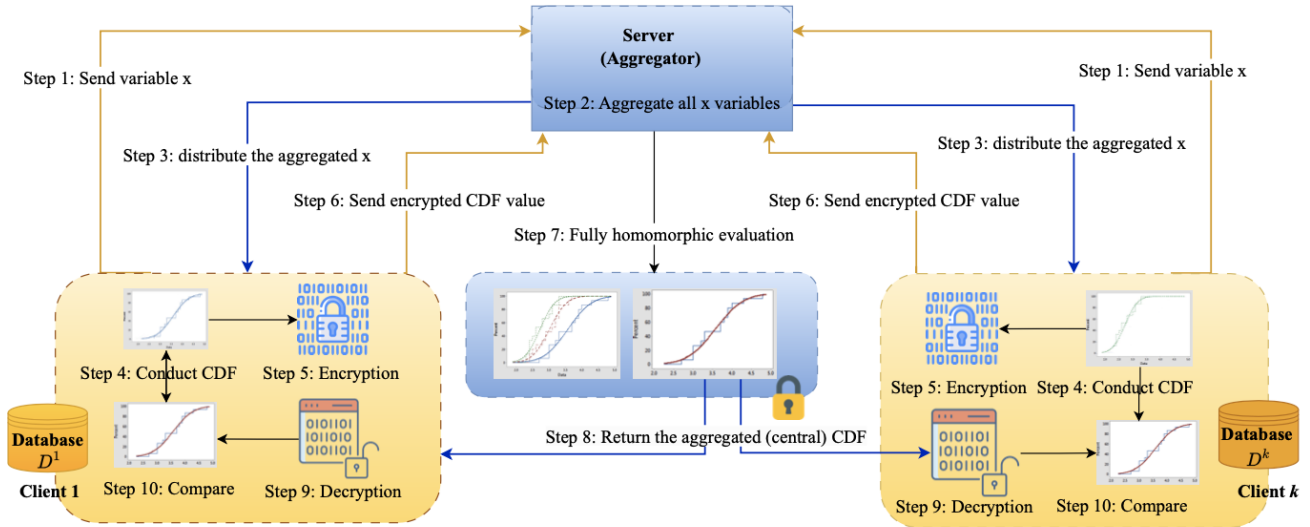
Server
(Aggregator)

Step 2: Aggregate all x variables

Step 1: Send variable x

Step 1: Send variable x

Step 3: distribute the aggregated x

Step 3: distribute the aggregated x

Step 6: Send encrypted CDF value

Step 6: Send encrypted CDF value

Step 7: Fully homomorphic evaluation

Step 4: Conduct CDF

Step 5: Encryption

Database
$D^1$

Client 1

Step 10: Compare

Step 9: Decryption

Step 8: Return the aggregated (central) CDF

Step 5: Encryption

Step 4: Conduct CDF

Database
$D^k$

Client $k$

Step 9: Decryption

Step 10: Compare